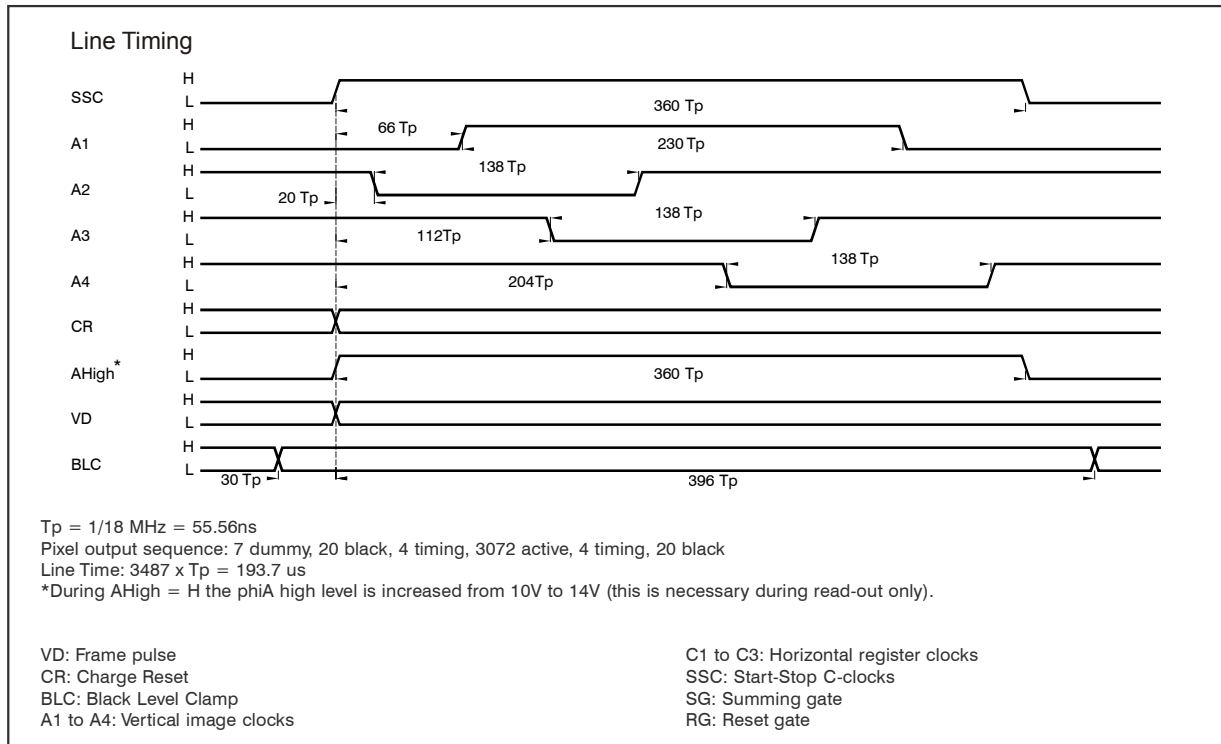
Line Timing

SSC H L 360 Tp

A1 H L 66 Tp 230 Tp

A2 H L 20 Tp 138 Tp

A3 H L 112Tp 138 Tp

A4 H L 204Tp 138 Tp

CR H L

AHigh* H L 360 Tp

VD H L

BLC H L 30 Tp 396 Tp

Tp = 1/18 MHz = 55.56ns
Pixel output sequence: 7 dummy, 20 black, 4 timing, 3072 active, 4 timing, 20 black
Line Time: 3487 x Tp = 193.7 us
*During AHigh = H the phiA high level is increased from 10V to 14V (this is necessary during read-out only).

VD: Frame pulse
CR: Charge Reset
BLC: Black Level Clamp
A1 to A4: Vertical image clocks

C1 to C3: Horizontal register clocks
SSC: Start-Stop C-clocks
SG: Summing gate
RG: Reset gate